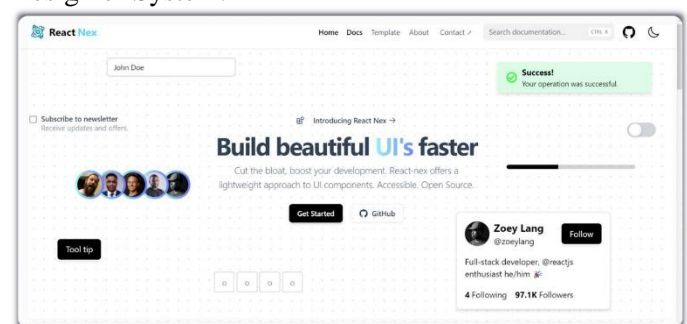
React Nex

Home Docs Template About Contact ↗ Search documentation... CTRL K

John Doe

Success!
Your operation was successful.

Subscribe to newsletter
Receive updates and offers.

Introducing React Nex →

Build beautiful UI's faster

Cut the bloat, boost your development. React-nex offers a lightweight approach to UI components. Accessible. Open Source.

Get Started GitHub

Tool tip

Zoey Lang
@zoeylang
Follow

Full-stack developer, @reactjs enthusiast he/him

4 Following 97.1K Followers